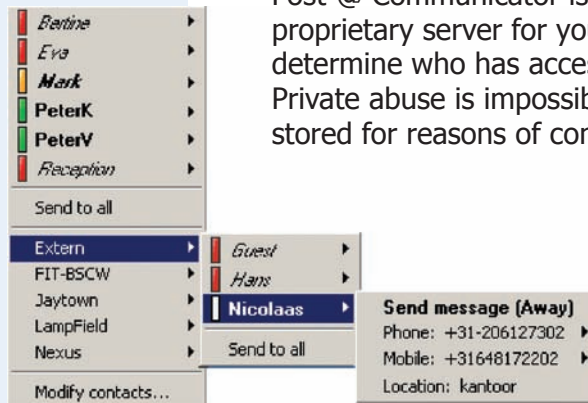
Bertine
Eva
Mark
PeterK
PeterV
Reception
Send to all
Extern
FIT-BSCW
Jaytown
LampField
Nexus
Modify contacts...

Guest
Hans
Nicolaas
Send to all

Send message (Away)
Phone: +31-206127302
Mobile: +31648172202
Location: kantoor

Post @ Communicator is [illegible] proprietary server for yo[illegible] determine who has acce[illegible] Private abuse is impossib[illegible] stored for reasons of co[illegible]